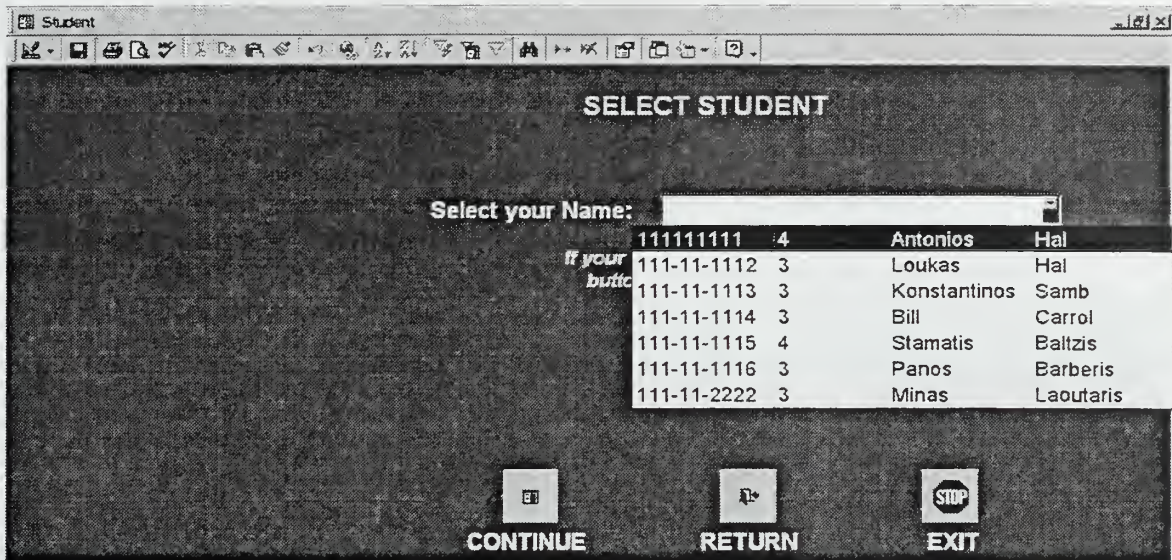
Student

SELECT STUDENT

Select your Name:

If your
butto

| | | | |
|---|---|---|---|
| 111111111 | 4 | Antonios | Hal |
| 111-11-1112 | 3 | Loukas | Hal |
| 111-11-1113 | 3 | Konstantinos | Samb |
| 111-11-1114 | 3 | Bill | Carrol |
| 111-11-1115 | 4 | Stamatis | Baltzis |
| 111-11-1116 | 3 | Panos | Barberis |
| 111-11-2222 | 3 | Minas | Laoutaris |

STOP

CONTINUE

RETURN

EXIT